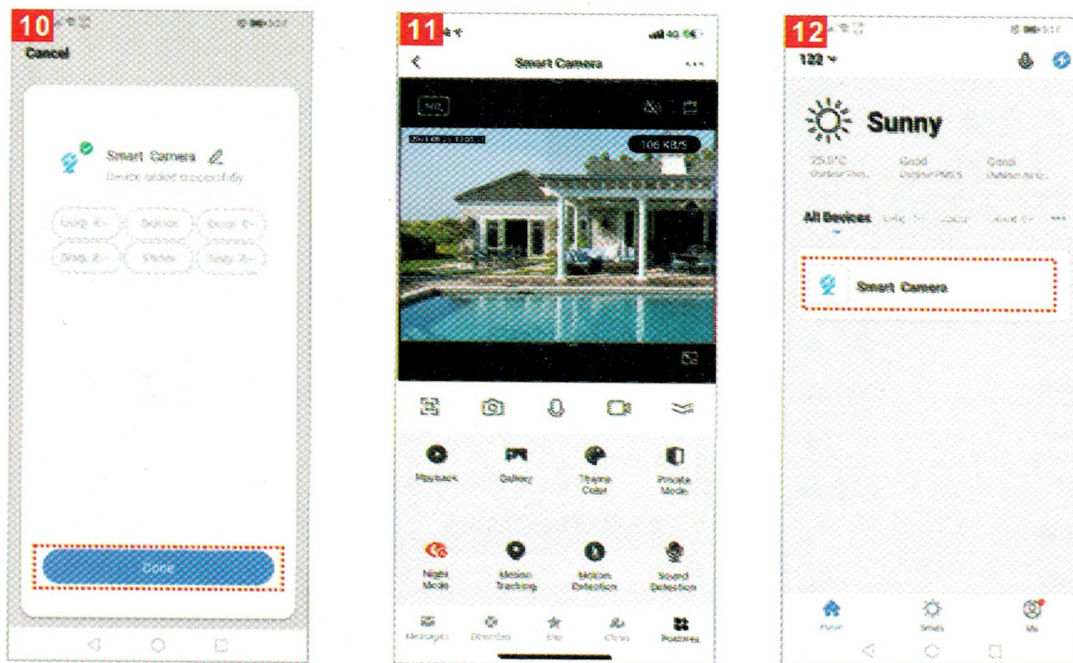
10

Cancel

Smart Camera

Device added successfully

Done

11

Smart Camera

106 KB/S

Playback

Gallery

Theme Color

Private Mode

Night Mode

Motion Tracking

Motion Detection

Sound Detection

Messages

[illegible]

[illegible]

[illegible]

Features

12

122

Sunny

25.0°C

Good

Good

All Devices

Smart Camera

Home

Smart

Me